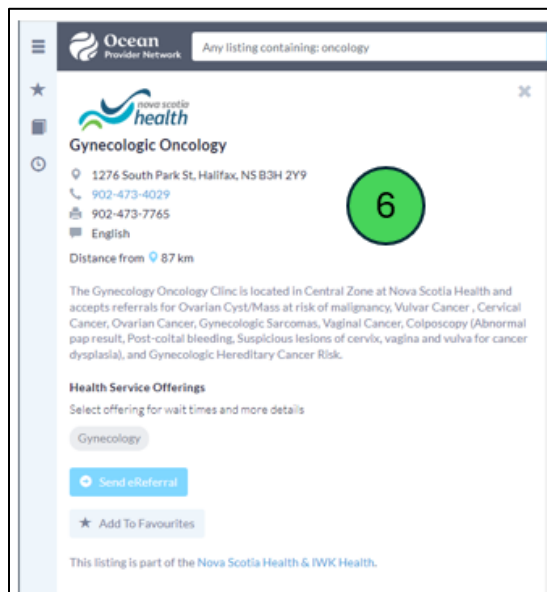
Ocean Provider Network

Any listing containing: oncology

nova scotia health

Gynecologic Oncology

1276 South Park St, Halifax, NS B3H 2Y9
902-473-4029
902-473-7765
English

Distance from 87 km

6

The Gynecology Oncology Clinc is located in Central Zone at Nova Scotia Health and accepts referrals for Ovarian Cyst/Mass at risk of malignancy, Vulvar Cancer , Cervical Cancer, Ovarian Cancer, Gynecologic Sarcomas, Vaginal Cancer, Colposcopy (Abnormal pap result, Post-coital bleeding, Suspicious lesions of cervix, vagina and vulva for cancer dysplasia), and Gynecologic Hereditary Cancer Risk.

Health Service Offerings

Select offering for wait times and more details

Gynecology

Send eReferral

Add To Favourites

This listing is part of the Nova Scotia Health & IWK Health.